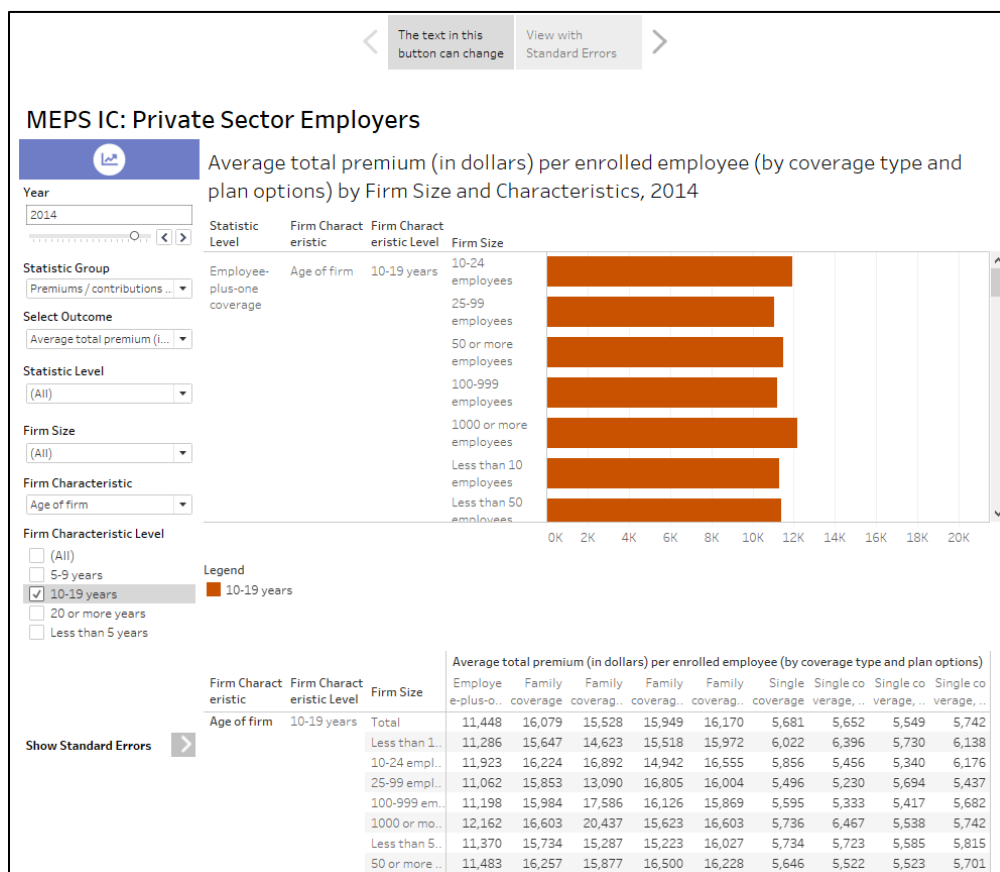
The text in this button can change | View with Standard Errors

MEPS IC: Private Sector Employers

Average total premium (in dollars) per enrolled employee (by coverage type and plan options) by Firm Size and Characteristics, 2014

Year
2014

Statistic Group
Premiums / contributions ...

Select Outcome
Average total premium (i...

Statistic Level
(All)

Firm Size
(All)

Firm Characteristic
Age of firm

Firm Characteristic Level
(All)
5-9 years
10-19 years
20 or more years
Less than 5 years

Show Standard Errors

| Statistic Level | Firm Characteristic | Firm Characteristic Level | Firm Size |
|---|---|---|---|
| Employee-plus-one coverage | Age of firm | 10-19 years | 10-24 employees |
| | | | 25-99 employees |
| | | | 50 or more employees |
| | | | 100-999 employees |
| | | | 1000 or more employees |
| | | | Less than 10 employees |
| | | | Less than 50 employees |

0K 2K 4K 6K 8K 10K 12K 14K 16K 18K 20K

Legend
10-19 years

Average total premium (in dollars) per enrolled employee (by coverage type and plan options)

| Firm Characteristic | Firm Characteristic Level | Firm Size | Employee-plus-o.. | Family coverage | Family coverag.. | Family coverag.. | Family coverag.. | Single coverage | Single coverage, .. | Single coverage, .. | Single coverage, .. |
|---|---|---|---|---|---|---|---|---|---|---|---|
| Age of firm | 10-19 years | Total | 11,448 | 16,079 | 15,528 | 15,949 | 16,170 | 5,681 | 5,652 | 5,549 | 5,742 |
| | | Less than 1.. | 11,286 | 15,647 | 14,623 | 15,518 | 15,972 | 6,022 | 6,396 | 5,730 | 6,138 |
| | | 10-24 empl.. | 11,923 | 16,224 | 16,892 | 14,942 | 16,555 | 5,856 | 5,456 | 5,340 | 6,176 |
| | | 25-99 empl.. | 11,062 | 15,853 | 13,090 | 16,805 | 16,004 | 5,496 | 5,230 | 5,694 | 5,437 |
| | | 100-999 em.. | 11,198 | 15,984 | 17,586 | 16,126 | 15,869 | 5,595 | 5,333 | 5,417 | 5,682 |
| | | 1000 or mo.. | 12,162 | 16,603 | 20,437 | 15,623 | 16,603 | 5,736 | 6,467 | 5,538 | 5,742 |
| | | Less than 5.. | 11,370 | 15,734 | 15,287 | 15,223 | 16,027 | 5,734 | 5,723 | 5,585 | 5,815 |
| | | 50 or more .. | 11,483 | 16,257 | 15,877 | 16,500 | 16,228 | 5,646 | 5,522 | 5,523 | 5,701 |